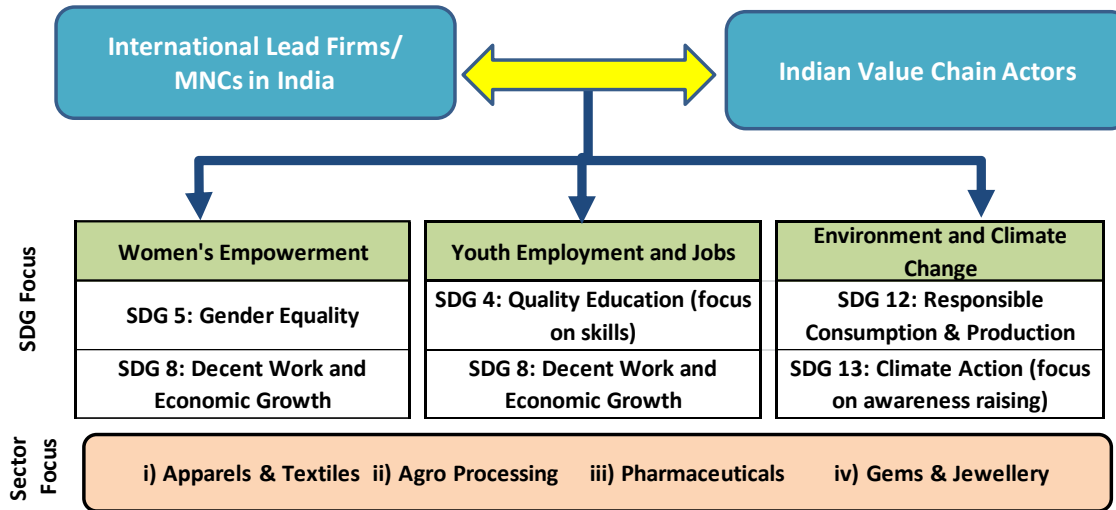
International Lead Firms/ MNCs in India

Indian Value Chain Actors

SDG Focus

Women's Empowerment

SDG 5: Gender Equality

SDG 8: Decent Work and Economic Growth

Youth Employment and Jobs

SDG 4: Quality Education (focus on skills)

SDG 8: Decent Work and Economic Growth

Environment and Climate Change

SDG 12: Responsible Consumption & Production

SDG 13: Climate Action (focus on awareness raising)

Sector Focus

i) Apparels & Textiles ii) Agro Processing iii) Pharmaceuticals iv) Gems & Jewellery